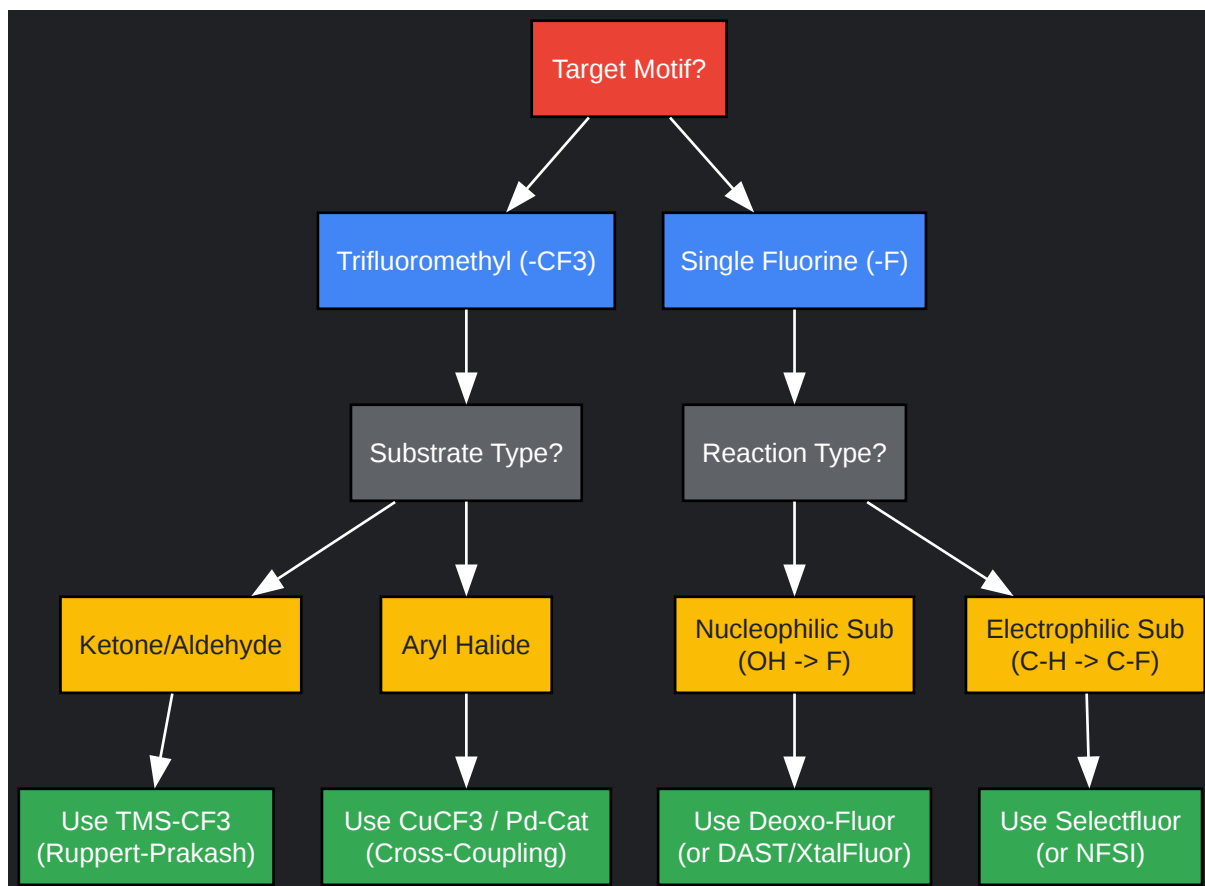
Target Motif?

Trifluoromethyl (-CF3)

Single Fluorine (-F)

Substrate Type?

Reaction Type?

Ketone/Aldehyde

Aryl Halide

Nucleophilic Sub
(OH -> F)

Electrophilic Sub
(C-H -> C-F)

Use TMS-CF3
(Ruppert-Prakash)

Use CuCF3 / Pd-Cat
(Cross-Coupling)

Use Deoxo-Fluor
(or DAST/XtalFluor)

Use Selectfluor
(or NFSI)